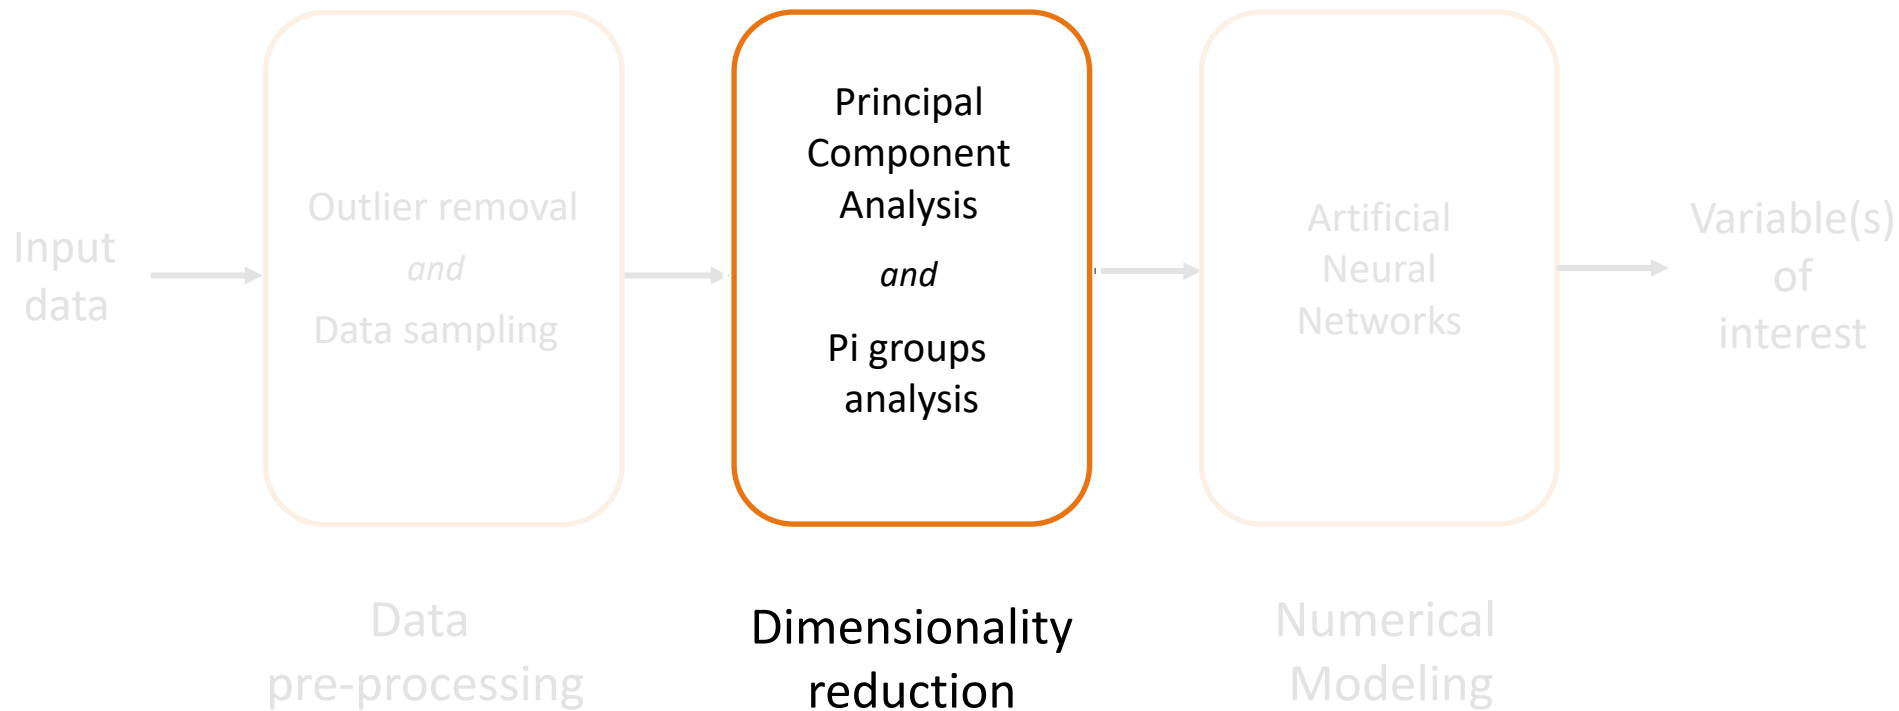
Input data

Outlier removal
*and*
Data sampling

Principal Component Analysis
*and*
Pi groups analysis

Artificial Neural Networks

Variable(s) of interest

Data pre-processing

Dimensionality reduction

Numerical Modeling